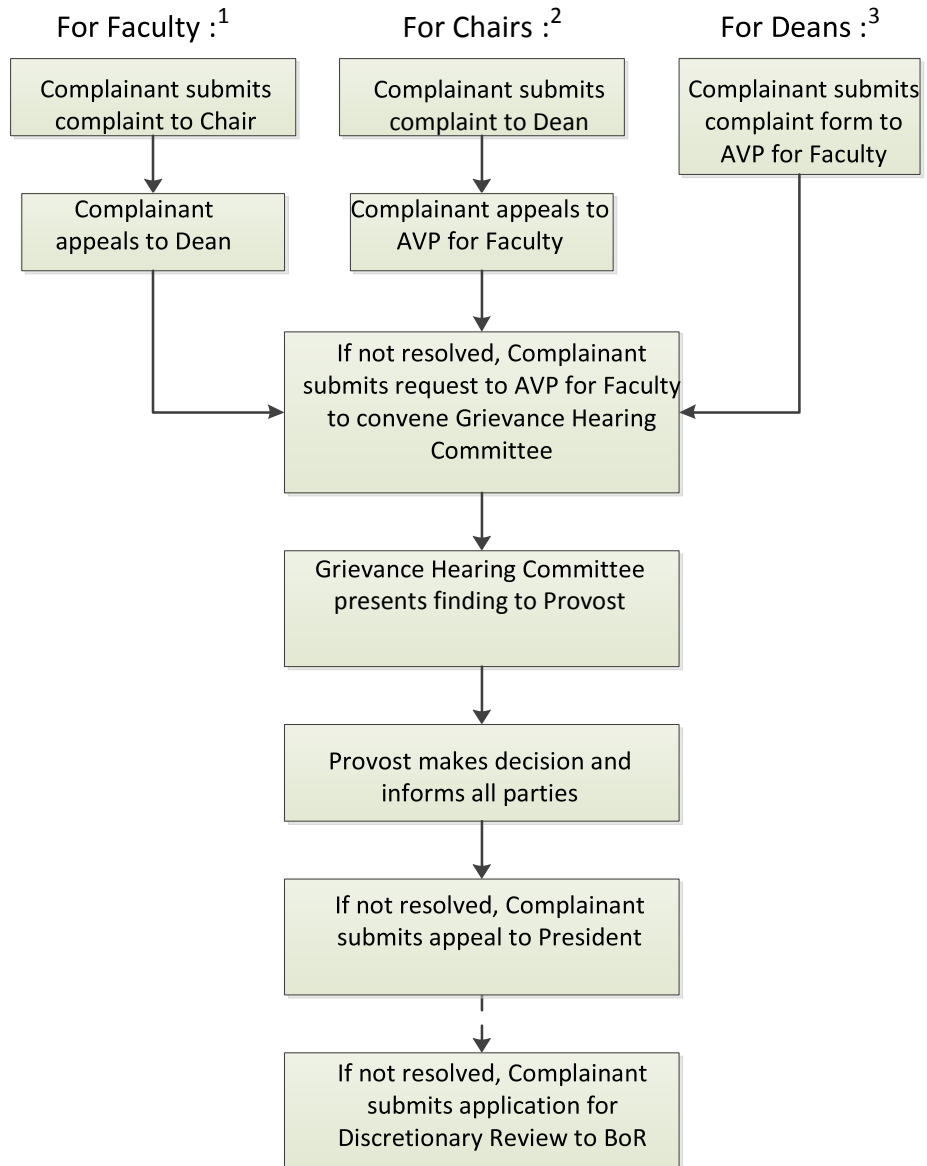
For Faculty :$^1$

Complainant submits complaint to Chair

Complainant appeals to Dean

For Chairs :$^2$

Complainant submits complaint to Dean

Complainant appeals to AVP for Faculty

For Deans :$^3$

Complainant submits complaint form to AVP for Faculty

If not resolved, Complainant submits request to AVP for Faculty to convene Grievance Hearing Committee

Grievance Hearing Committee presents finding to Provost

Provost makes decision and informs all parties

If not resolved, Complainant submits appeal to President

If not resolved, Complainant submits application for Discretionary Review to BoR